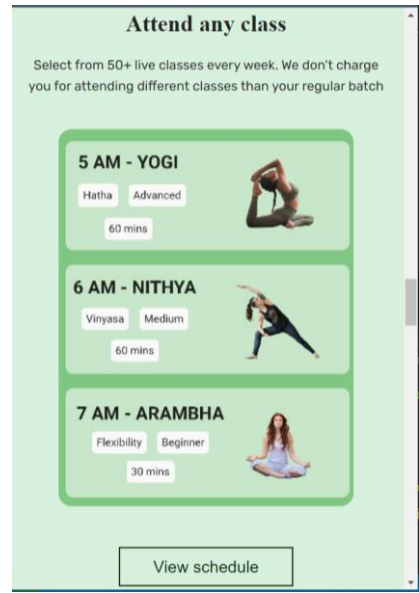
Attend any class

Select from 50+ live classes every week. We don't charge you for attending different classes than your regular batch

5 AM - YOGI
Hatha
Advanced
60 mins

6 AM - NITHYA
Vinyasa
Medium
60 mins

7 AM - ARAMBHA
Flexibility
Beginner
30 mins

View schedule